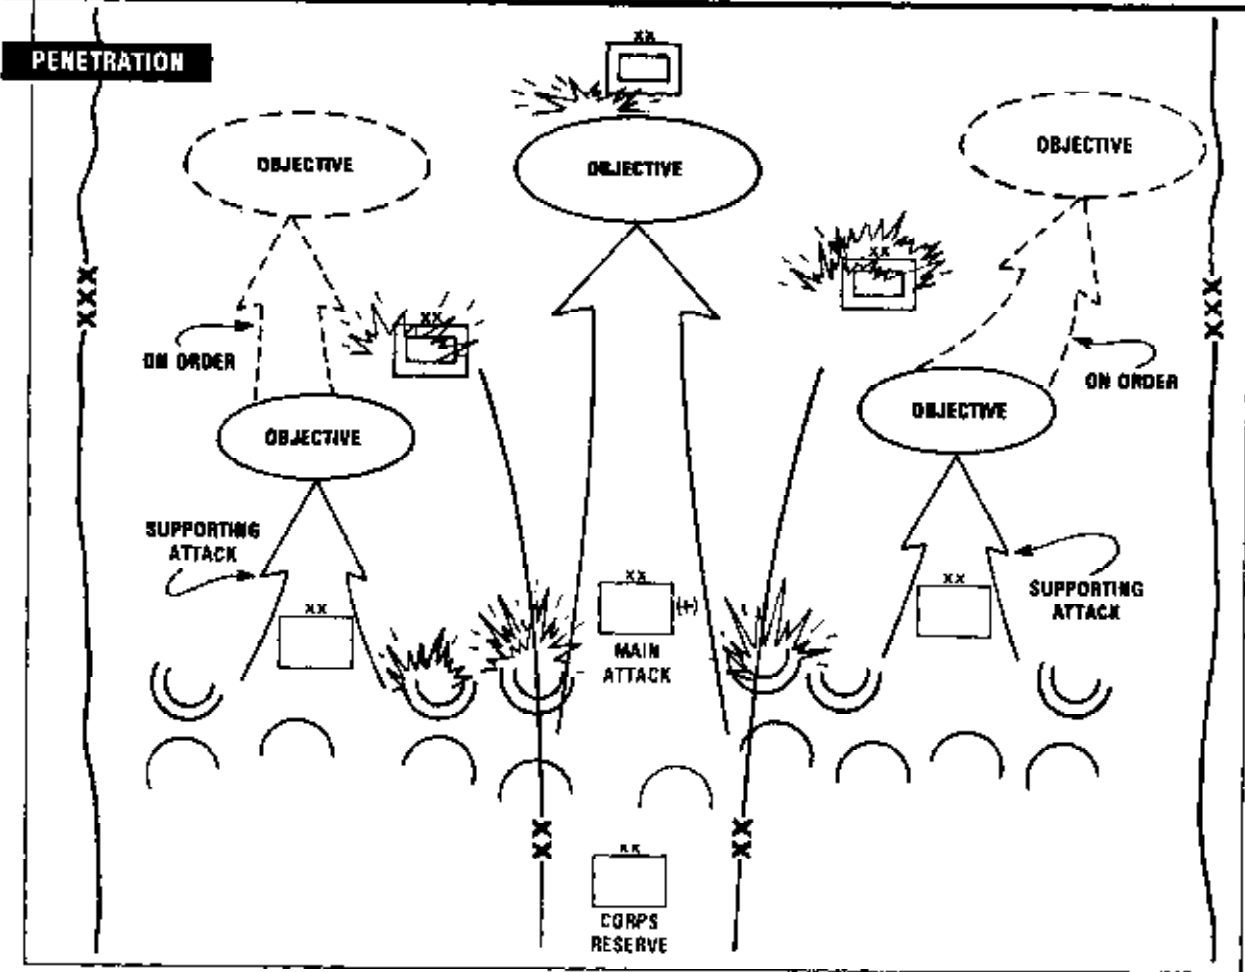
PENETRATION

XX

OBJECTIVE

OBJECTIVE

OBJECTIVE

XX

XXX

XX

ON ORDER

OBJECTIVE

XXX

ON ORDER

OBJECTIVE

SUPPORTING ATTACK

XX

XX (+)

MAIN ATTACK

XX

SUPPORTING ATTACK

XX

XX

XX

CORPS RESERVE